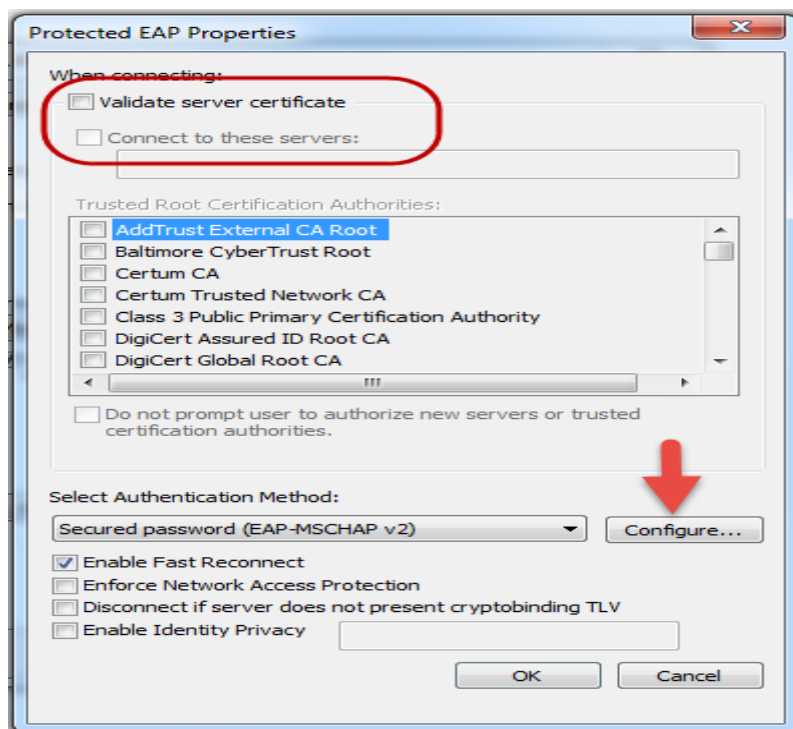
Protected EAP Properties

When connecting:

Validate server certificate

Connect to these servers:

Trusted Root Certification Authorities:

AddTrust External CA Root
Baltimore CyberTrust Root
Certum CA
Certum Trusted Network CA
Class 3 Public Primary Certification Authority
DigiCert Assured ID Root CA
DigiCert Global Root CA

Do not prompt user to authorize new servers or trusted certification authorities.

Select Authentication Method:

Secured password (EAP-MSCHAP v2)

Configure...

Enable Fast Reconnect
Enforce Network Access Protection
Disconnect if server does not present cryptobinding TLV
Enable Identity Privacy

OK

Cancel